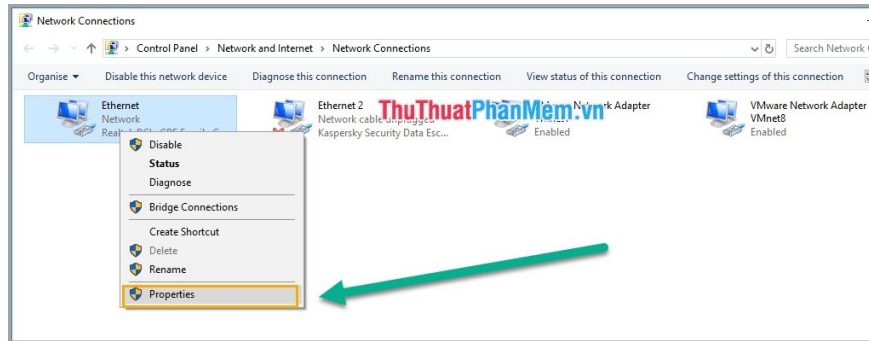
Network Connections

Control Panel > Network and Internet > Network Connections

Search Network C

Organise ▾ Disable this network device Diagnose this connection Rename this connection View status of this connection Change settings of this connection

Ethernet
Network
Realtek PCIe GBE Family C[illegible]

Ethernet 2
Network cable unplugged
Kaspersky Security Data Esc...

ThuThuatPhanMem.vn

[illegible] Network Adapter
VMnet1
Enabled

VMware Network Adapter
VMnet8
Enabled

Disable
Status
Diagnose
Bridge Connections
Create Shortcut
Delete
Rename
Properties